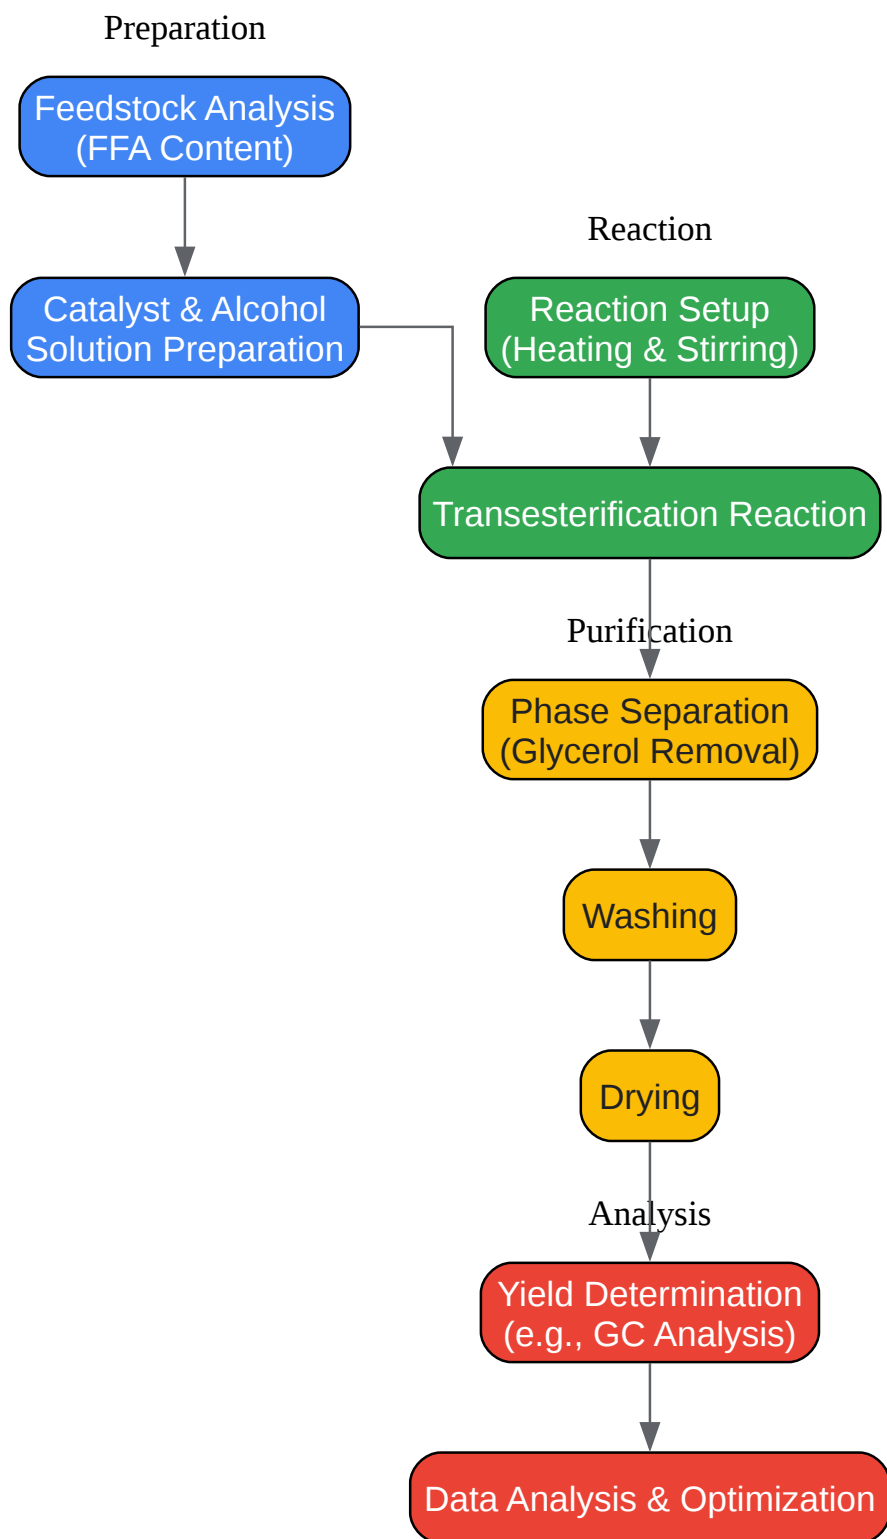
Preparation

Feedstock Analysis (FFA Content)

Catalyst & Alcohol Solution Preparation

Reaction

Reaction Setup (Heating & Stirring)

Transesterification Reaction

Purification

Phase Separation (Glycerol Removal)

Washing

Drying

Analysis

Yield Determination (e.g., GC Analysis)

Data Analysis & Optimization